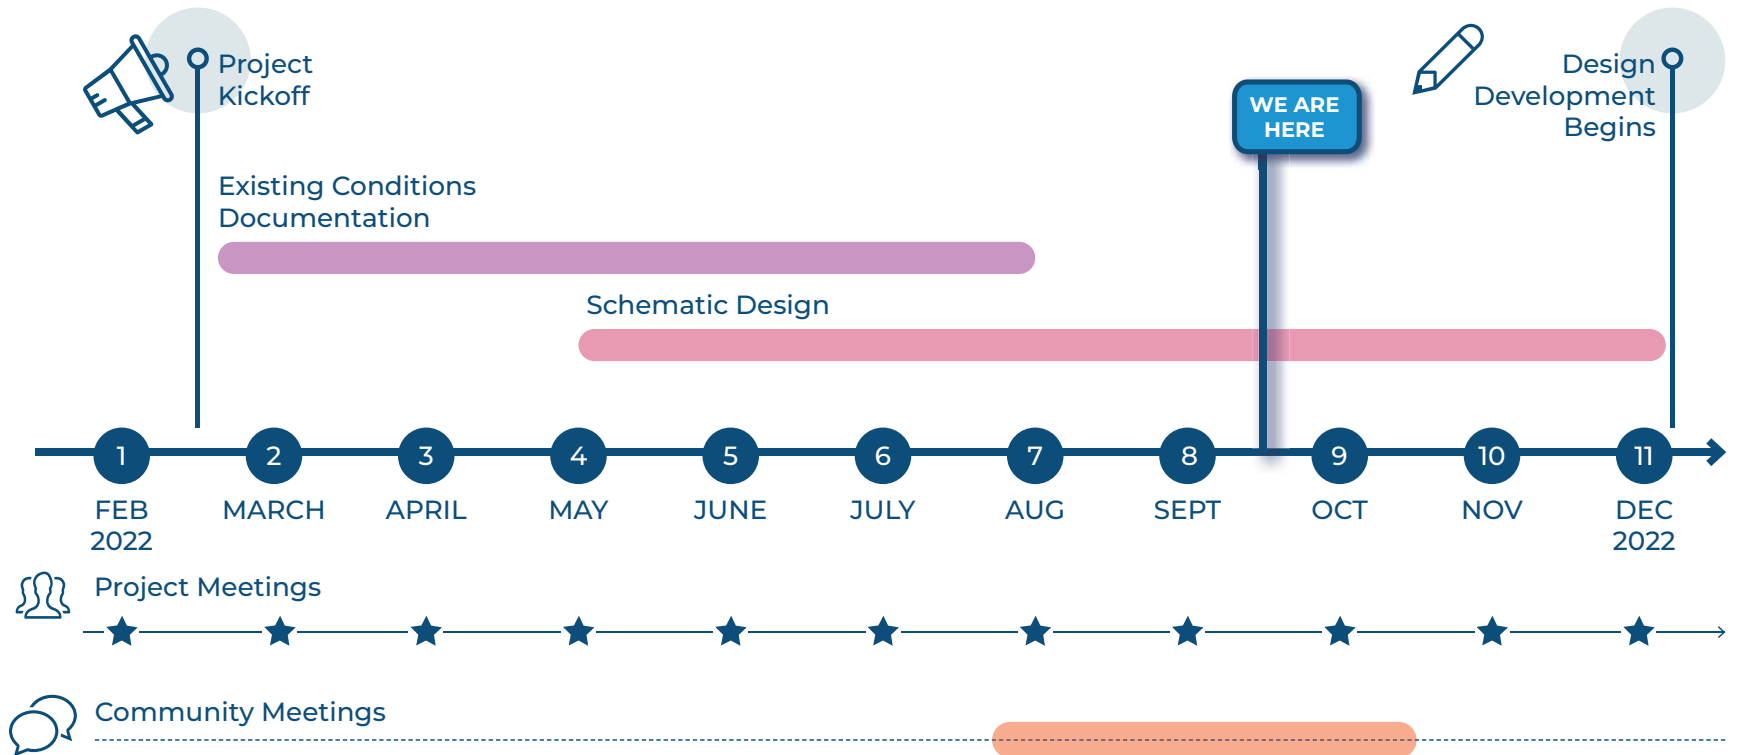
Project Kickoff

WE ARE HERE

Design Development Begins

Existing Conditions Documentation

Schematic Design

1 FEB 2022
2 MARCH
3 APRIL
4 MAY
5 JUNE
6 JULY
7 AUG
8 SEPT
9 OCT
10 NOV
11 DEC 2022

Project Meetings

Community Meetings